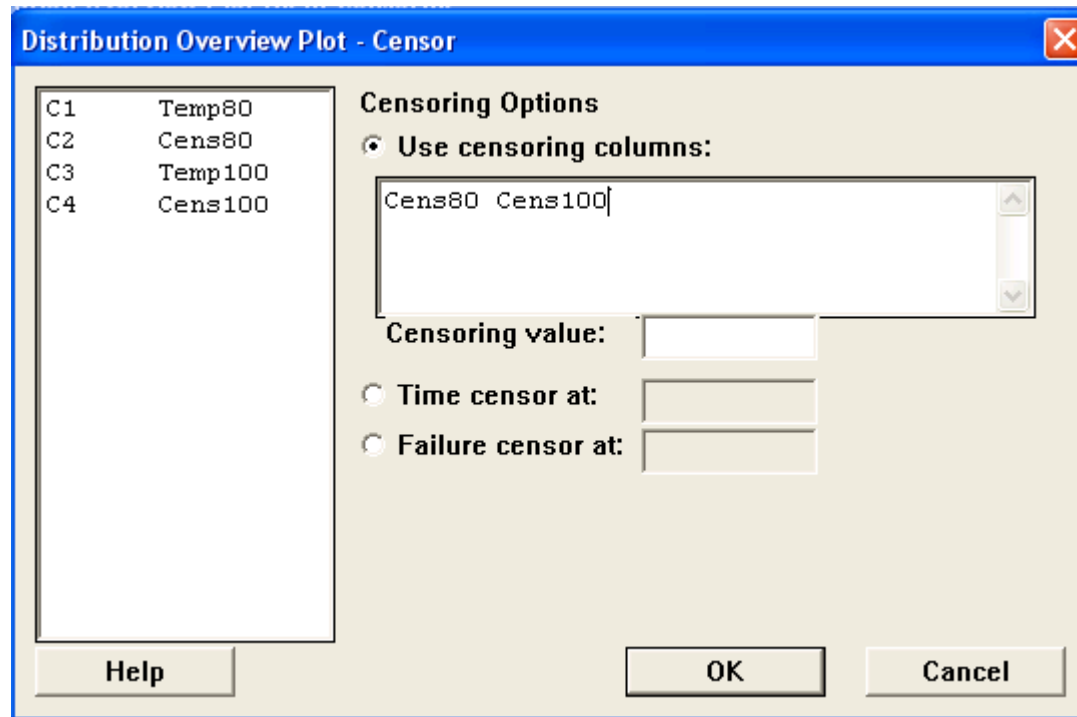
Distribution Overview Plot - Censor

C1 Temp80
C2 Cens80
C3 Temp100
C4 Cens100

Censoring Options

Use censoring columns:

Cens80 Cens100

Censoring value:

Time censor at:

Failure censor at:

Help

OK

Cancel